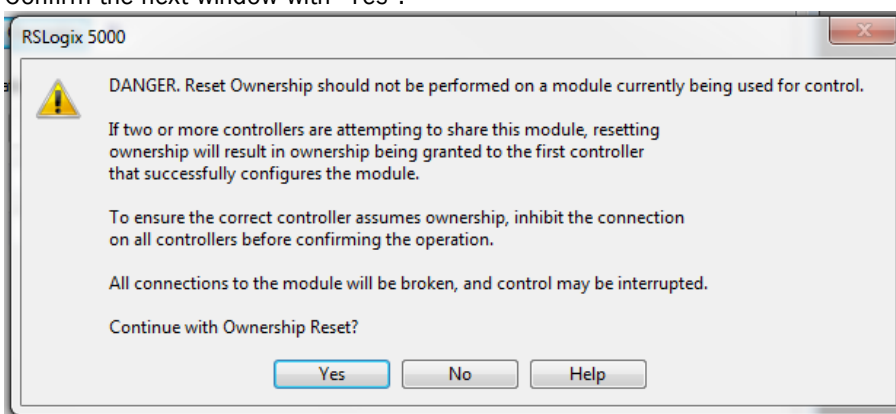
Confirm the next window with "Yes".

RSLogix 5000

DANGER. Reset Ownership should not be performed on a module currently being used for control.

If two or more controllers are attempting to share this module, resetting ownership will result in ownership being granted to the first controller that successfully configures the module.

To ensure the correct controller assumes ownership, inhibit the connection on all controllers before confirming the operation.

All connections to the module will be broken, and control may be interrupted.

Continue with Ownership Reset?

Yes No Help